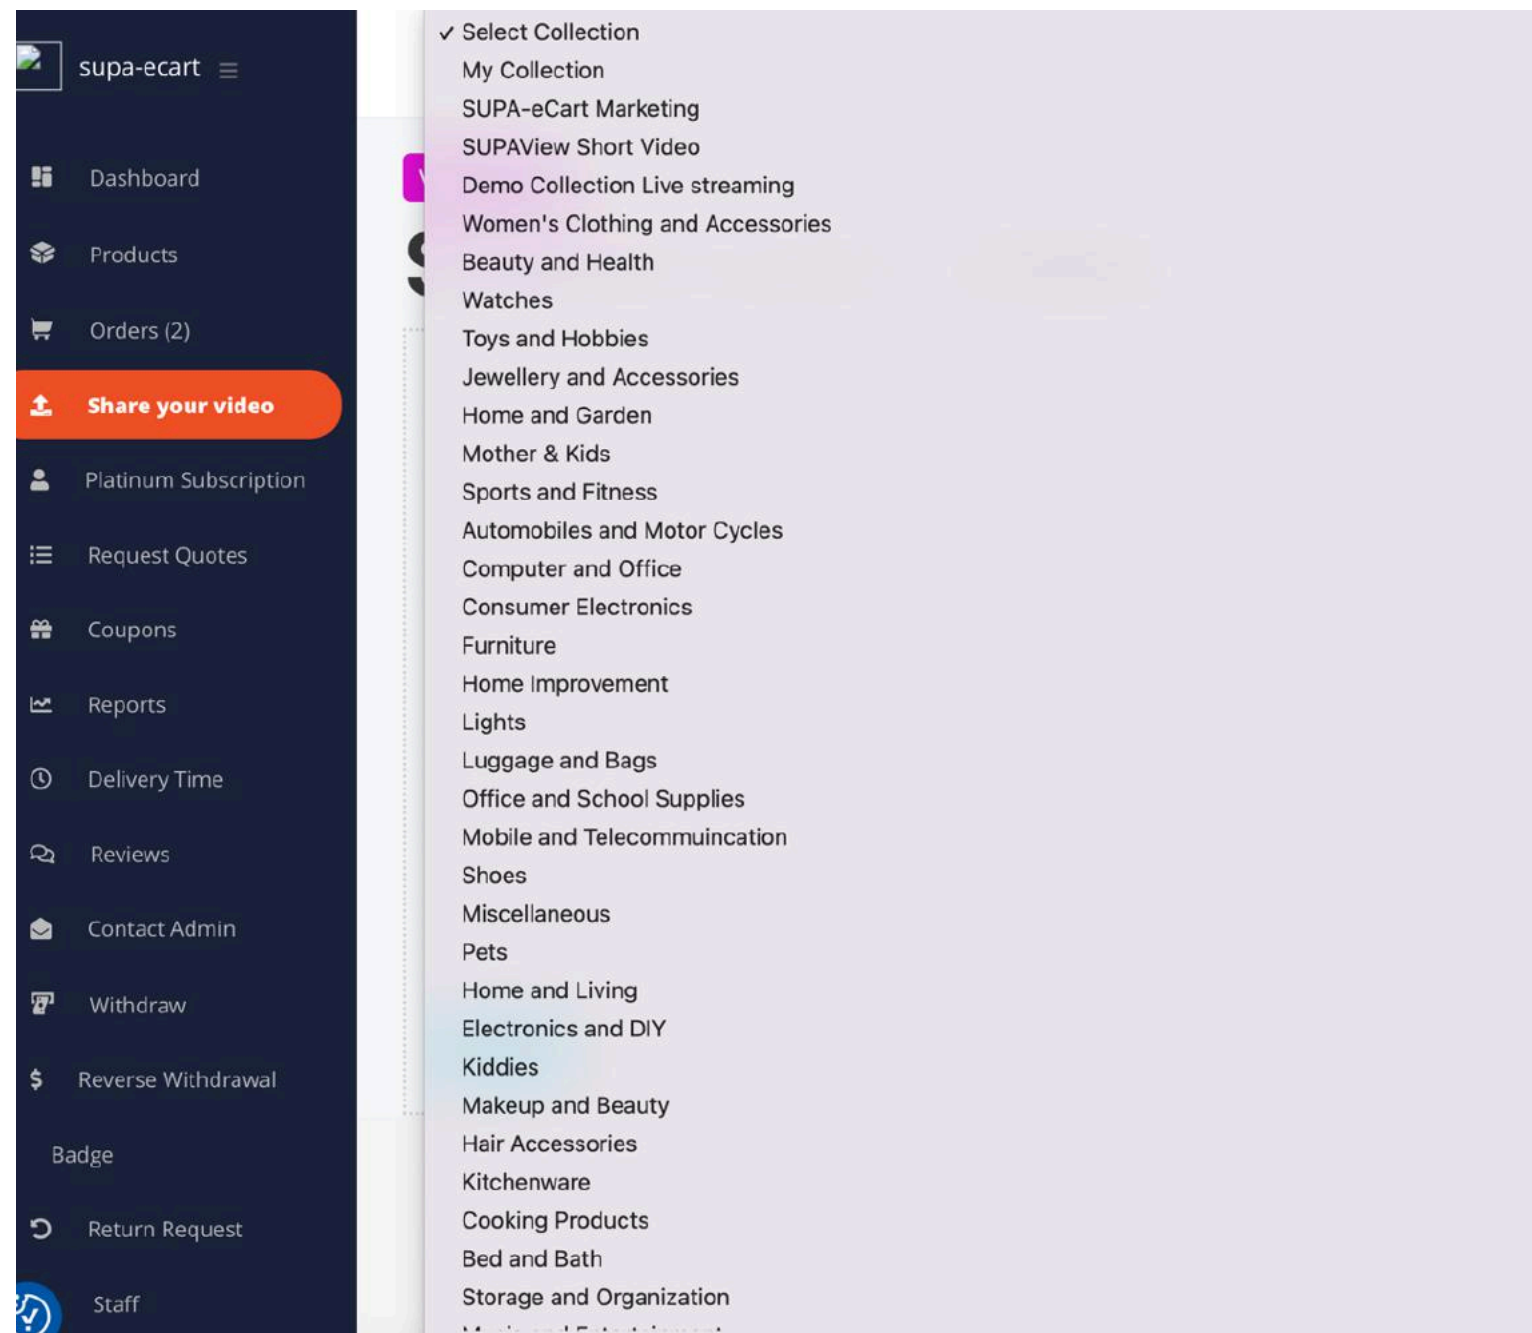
supa-ecart ≡

Dashboard

Products

Orders (2)

Share your video

Platinum Subscription

Request Quotes

Coupons

Reports

Delivery Time

Reviews

Contact Admin

Withdraw

Reverse Withdrawal

Badge

Return Request

Staff

✓ Select Collection
My Collection
SUPA-eCart Marketing
SUPAView Short Video
Demo Collection Live streaming
Women's Clothing and Accessories
Beauty and Health
Watches
Toys and Hobbies
Jewellery and Accessories
Home and Garden
Mother & Kids
Sports and Fitness
Automobiles and Motor Cycles
Computer and Office
Consumer Electronics
Furniture
Home Improvement
Lights
Luggage and Bags
Office and School Supplies
Mobile and Telecommuincation
Shoes
Miscellaneous
Pets
Home and Living
Electronics and DIY
Kiddies
Makeup and Beauty
Hair Accessories
Kitchenware
Cooking Products
Bed and Bath
Storage and Organization
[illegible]